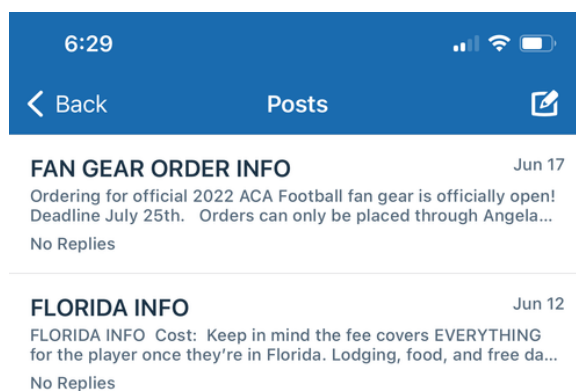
6:29

Back

Posts

FAN GEAR ORDER INFO

Jun 17

Ordering for official 2022 ACA Football fan gear is officially open! Deadline July 25th. Orders can only be placed through Angela...

No Replies

FLORIDA INFO

Jun 12

FLORIDA INFO Cost: Keep in mind the fee covers EVERYTHING for the player once they're in Florida. Lodging, food, and free da...

No Replies